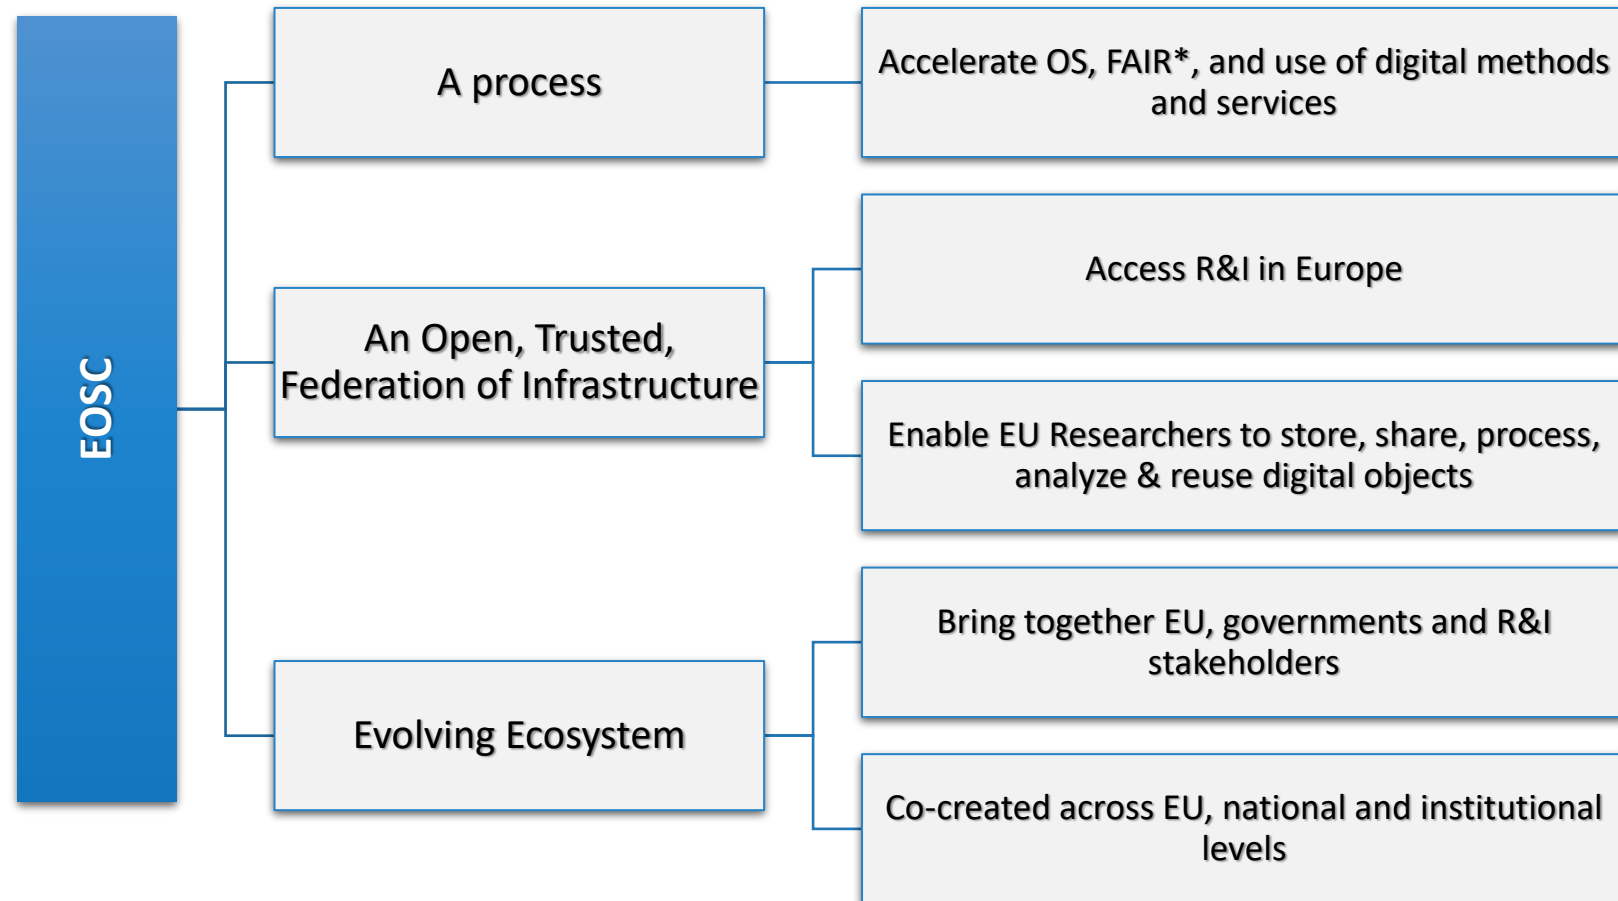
EOSC

A process

Accelerate OS, FAIR*, and use of digital methods and services

An Open, Trusted, Federation of Infrastructure

Access R&I in Europe

Enable EU Researchers to store, share, process, analyze & reuse digital objects

Evolving Ecosystem

Bring together EU, governments and R&I stakeholders

Co-created across EU, national and institutional levels